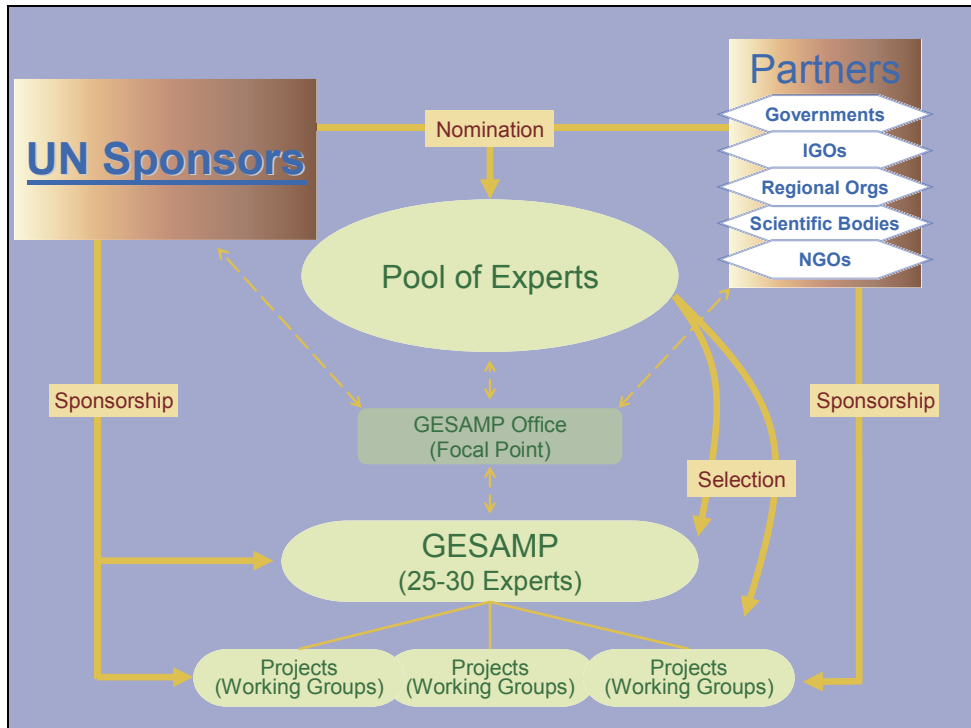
UN Sponsors

Nomination

Partners

Governments

IGOs

Regional Orgs

Scientific Bodies

NGOs

Pool of Experts

Sponsorship

GESAMP Office
(Focal Point)

Sponsorship

Selection

GESAMP
(25-30 Experts)

Projects
(Working Groups)

Projects
(Working Groups)

Projects
(Working Groups)